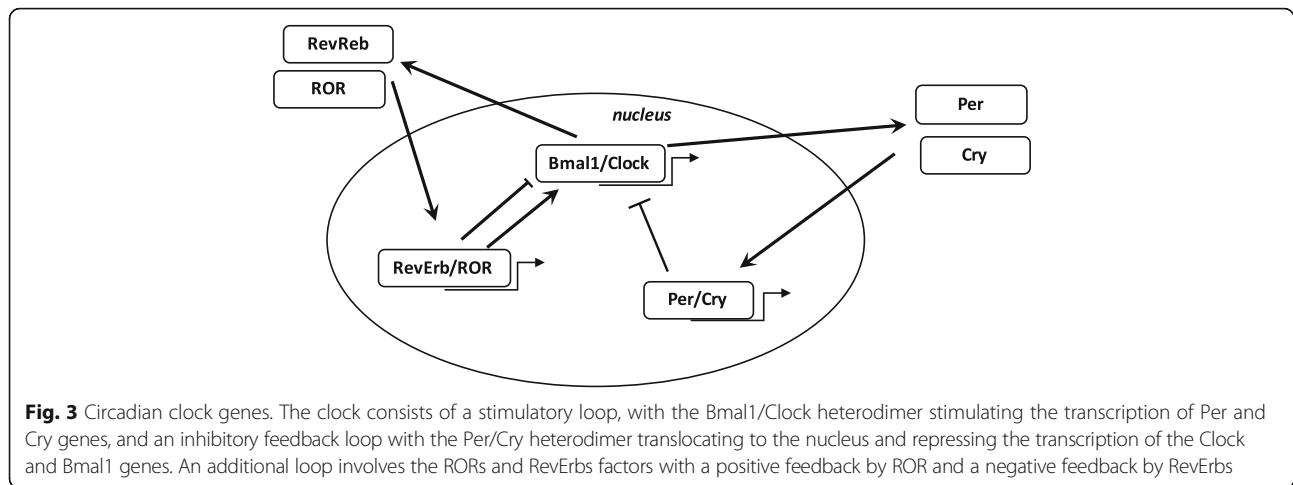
RevReb

ROR

nucleus

Per

Cry

Bmal1/Clock

RevErb/ROR

Per/Cry

**Fig. 3** Circadian clock genes. The clock consists of a stimulatory loop, with the Bmal1/Clock heterodimer stimulating the transcription of Per and Cry genes, and an inhibitory feedback loop with the Per/Cry heterodimer translocating to the nucleus and repressing the transcription of the Clock and Bmal1 genes. An additional loop involves the RORs and RevErbs factors with a positive feedback by ROR and a negative feedback by RevErbs